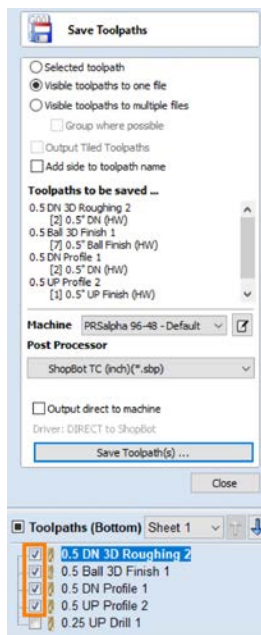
Save Toolpaths

Selected toolpath
Visible toolpaths to one file
Visible toolpaths to multiple files
Group where possible
Output Tiled Toolpaths
Add side to toolpath name

Toolpaths to be saved ...
0.5 DN 3D Roughing 2
[2] 0.5" DN (HW)
0.5 Ball 3D Finish 1
[7] 0.5" Ball Finish (HW)
0.5 DN Profile 1
[2] 0.5" DN (HW)
0.5 UP Profile 2
[1] 0.5" UP Finish (HW)

Machine PRSalpha 96-48 - Default
Post Processor
ShopBot TC (inch)(*.sbp)

Output direct to machine
Driver: DIRECT to ShopBot
Save Toolpath(s) ...

Close

Toolpaths (Bottom) Sheet 1
0.5 DN 3D Roughing 2
0.5 Ball 3D Finish 1
0.5 DN Profile 1
0.5 UP Profile 2
0.25 UP Drill 1